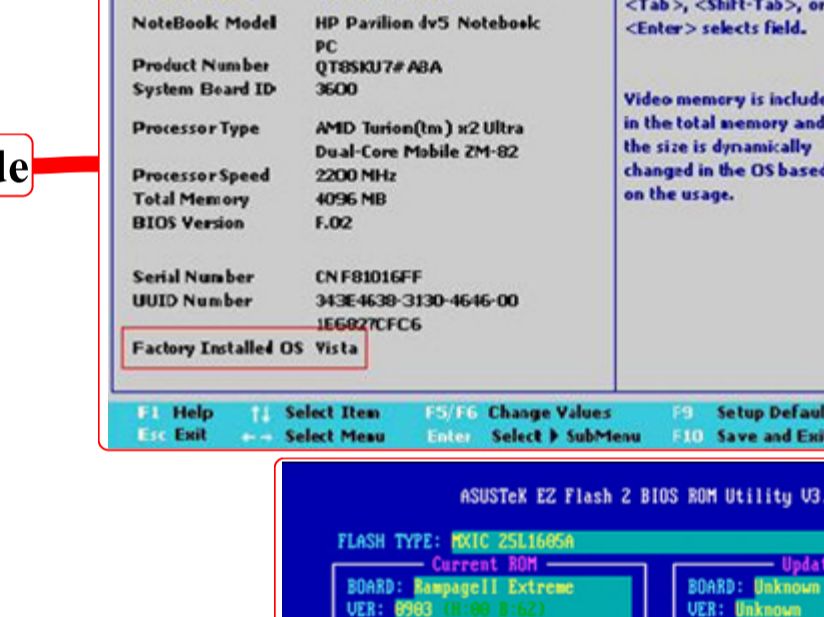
le

NoteBook Model HP Pavilion dv5 Notebook PC
Product Number QT8SKU7#ABA
System Board ID 3600

Processor Type AMD Turion(tm) x2 Ultra Dual-Core Mobile ZM-82
Processor Speed 2200 MHz
Total Memory 4096 MB
BIOS Version F.02

Serial Number CNF81016FF
UUID Number 343E4638-3130-4646-00 1E6827CFC6

Factory Installed OS Vista

<Tab>, <Shift-Tab>, or <Enter> selects field.

Video memory is included in the total memory and the size is dynamically changed in the OS based on the usage.

F1 Help ↑↓ Select Item F5/F6 Change Values F9 Setup Defaul
Esc Exit ←→ Select Menu Enter Select ▶ SubMenu F10 Save and Exi

ASUSTeK EZ Flash 2 BIOS ROM Utility V3

FLASH TYPE: MXIC 25L1605A
Current ROM
BOARD: RampageII Extreme
VER: 0903 (H:00 B:62)
Updat
BOARD: Unknown
VER: Unknown